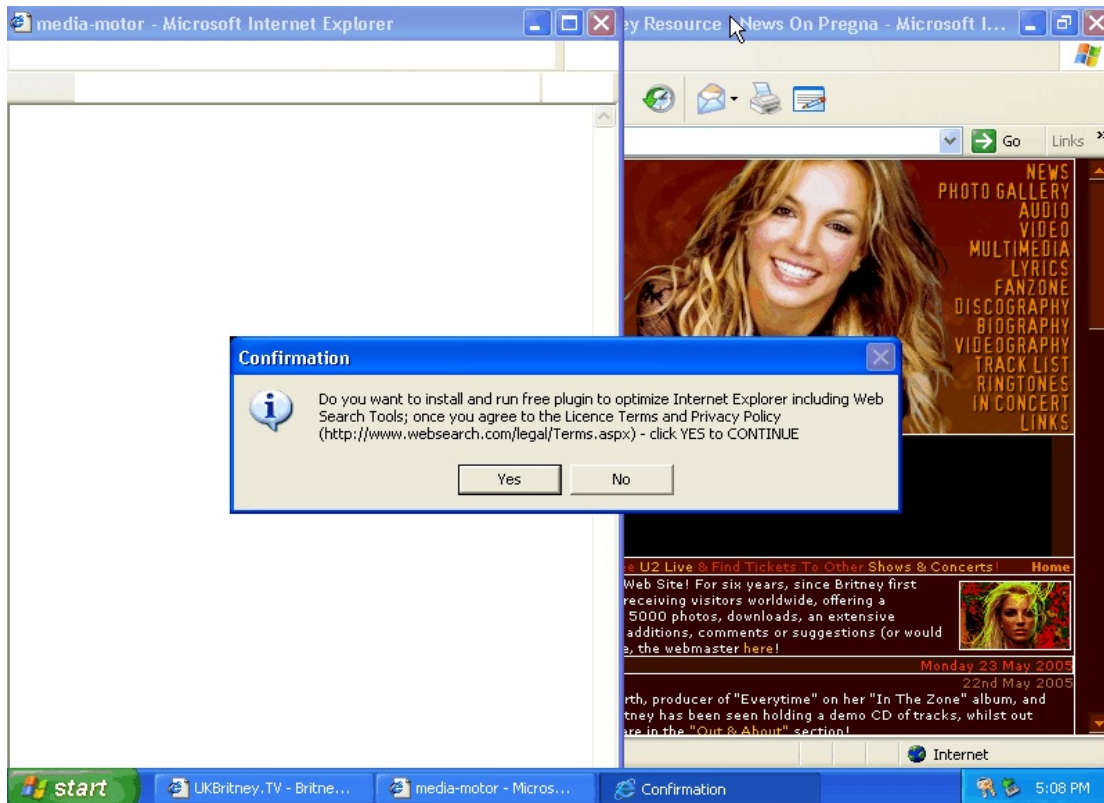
media-motor - Microsoft Internet Explorer

ey Resource News On Pregna - Microsoft I...

Go Links

NEWS
PHOTO GALLERY
AUDIO
VIDEO
MULTIMEDIA
LYRICS
FANZONE
DISCOGRAPHY
BIOGRAPHY
VIDEOGRAPHY
TRACK LIST
RINGTONES
IN CONCERT
LINKS

Confirmation

Do you want to install and run free plugin to optimize Internet Explorer including Web Search Tools; once you agree to the Licence Terms and Privacy Policy (http://www.websearch.com/legal/Terms.aspx) - click YES to CONTINUE

Yes No

e U2 Live & Find Tickets To Other Shows & Concerts! Home

Web Site! For six years, since Britney first receiving visitors worldwide, offering a 5000 photos, downloads, an extensive additions, comments or suggestions (or would e, the webmaster here!

Monday 23 May 2005

22nd May 2005

rth, producer of "Everytime" on her "In The Zone" album, and tney has been seen holding a demo CD of tracks, whilst out are in the "Out & About" section!

Internet

start UKBritney.TV - Britne... media-motor - Micros... Confirmation 5:08 PM